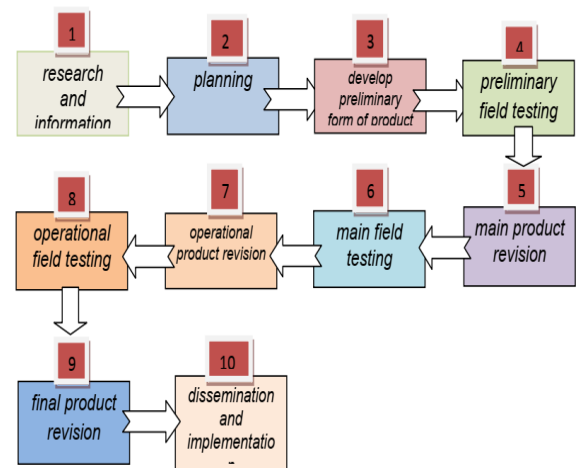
1
research and information

2
planning

3
develop preliminary form of product

4
preliminary field testing

5
main product revision

6
main field testing

7
operational product revision

8
operational field testing

9
final product revision

10
dissemination and implementatio
-